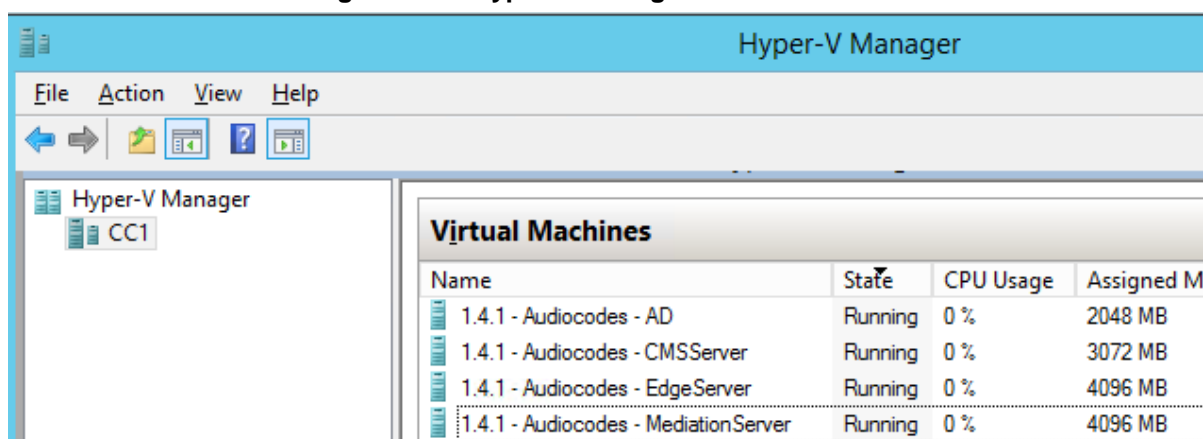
Hyper-V Manager

File Action View Help

Hyper-V Manager
CC1

Virtual Machines

| Name | State | CPU Usage | Assigned M |
|---|---|---|---|
| 1.4.1 - Audiocodes - AD | Running | 0 % | 2048 MB |
| 1.4.1 - Audiocodes - CMSServer | Running | 0 % | 3072 MB |
| 1.4.1 - Audiocodes - EdgeServer | Running | 0 % | 4096 MB |
| 1.4.1 - Audiocodes - MediationServer | Running | 0 % | 4096 MB |